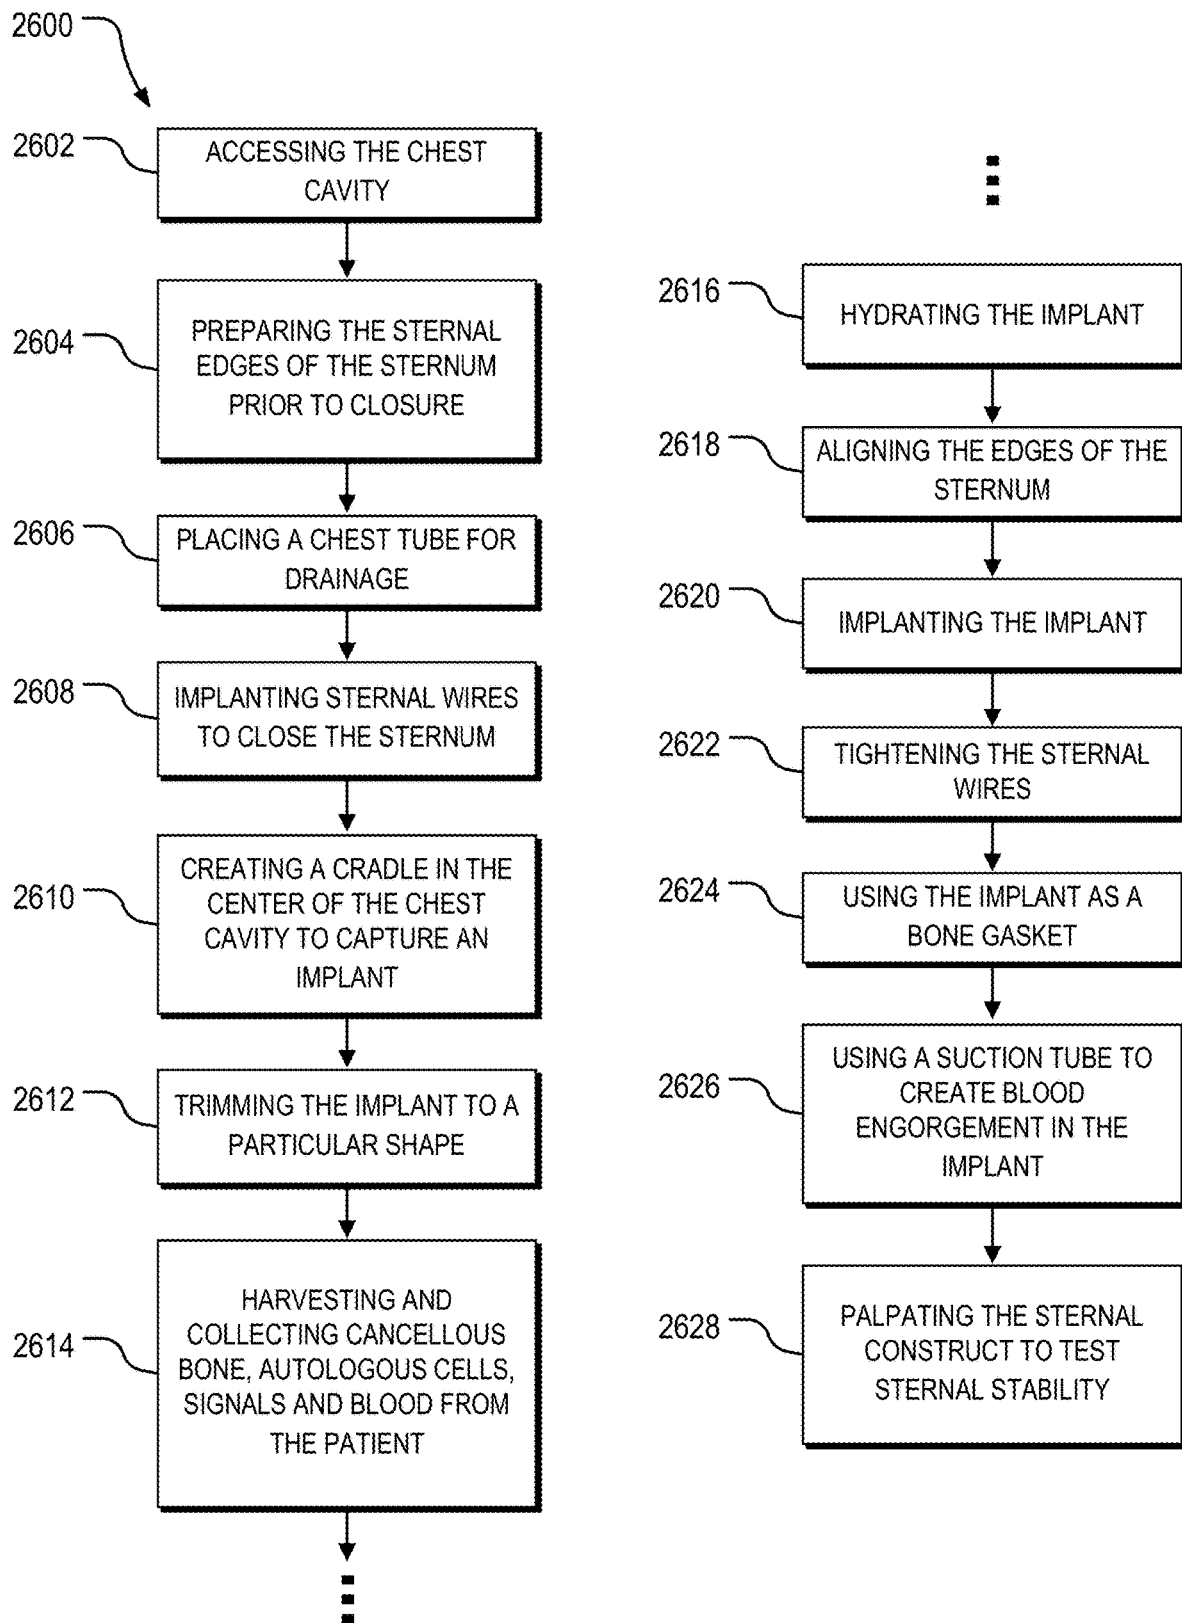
2600

2602 ACCESSING THE CHEST CAVITY

2604 PREPARING THE STERNAL EDGES OF THE STERNUM PRIOR TO CLOSURE

2606 PLACING A CHEST TUBE FOR DRAINAGE

2608 IMPLANTING STERNAL WIRES TO CLOSE THE STERNUM

2610 CREATING A CRADLE IN THE CENTER OF THE CHEST CAVITY TO CAPTURE AN IMPLANT

2612 TRIMMING THE IMPLANT TO A PARTICULAR SHAPE

2614 HARVESTING AND COLLECTING CANCELLOUS BONE, AUTOLOGOUS CELLS, SIGNALS AND BLOOD FROM THE PATIENT

2616 HYDRATING THE IMPLANT

2618 ALIGNING THE EDGES OF THE STERNUM

2620 IMPLANTING THE IMPLANT

2622 TIGHTENING THE STERNAL WIRES

2624 USING THE IMPLANT AS A BONE GASKET

2626 USING A SUCTION TUBE TO CREATE BLOOD ENGORGEMENT IN THE IMPLANT

2628 PALPATING THE STERNAL CONSTRUCT TO TEST STERNAL STABILITY